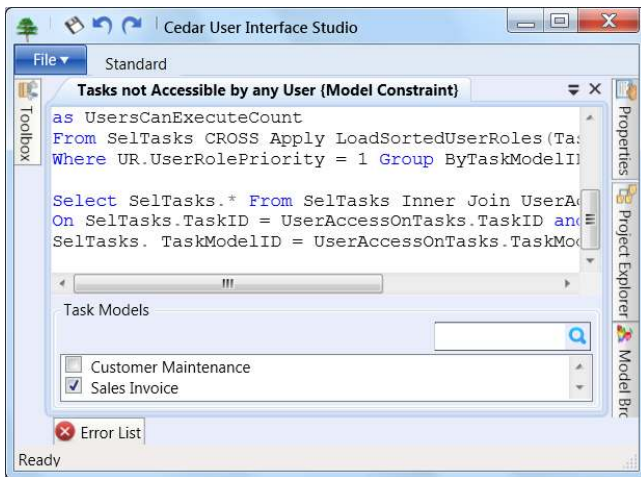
Cedar User Interface Studio

File ▾

Standard

Toolbox

Tasks not Accessible by any User {Model Constraint}

as UsersCanExecuteCount
From SelTasks CROSS Apply LoadSortedUserRoles(Tas
Where UR.UserRolePriority = 1 Group ByTaskModelII

Select SelTasks.* From SelTasks Inner Join UserAc
On SelTasks.TaskID = UserAccessOnTasks.TaskID and
SelTasks. TaskModelID = UserAccessOnTasks.TaskMod

Task Models

Customer Maintenance
Sales Invoice

Properties

Project Explorer

Model Brc

Error List

Ready